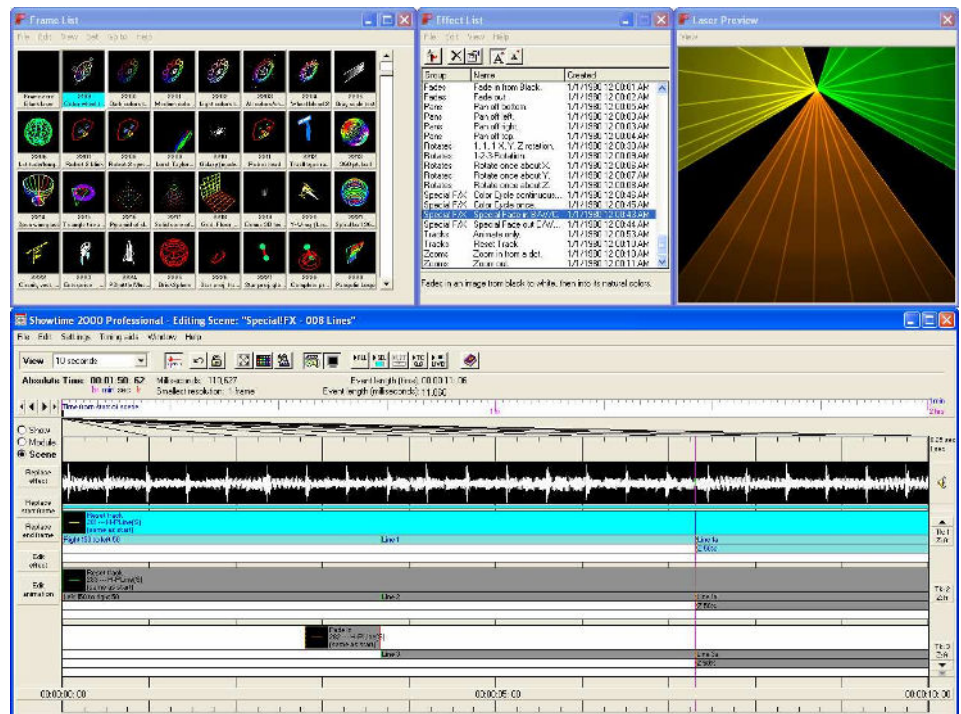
Frame List
File Edit View Sort Go to Help

Effect List
File Sort View Help

| Group | Name | Created |
|---|---|---|
| Fades | Fade in from Black. | 1/1/1980 12:00:01 AM |
| Fades | Fade out. | 1/1/1980 12:00:02 AM |
| Pans | Pan off bottom. | 1/1/1980 12:00:03 AM |
| Pans | Pan off left. | 1/1/1980 12:00:04 AM |
| Pans | Pan off right. | 1/1/1980 12:00:05 AM |
| Pans | Pan off top. | 1/1/1980 12:00:04 AM |
| Rotates | 1, 1, 1 X, Y, Z rotation. | 1/1/1980 12:00:30 AM |
| Rotates | 1-2-3 Rotation. | 1/1/1980 12:00:09 AM |
| Rotates | Rotate once about X. | 1/1/1980 12:00:06 AM |
| Rotates | Rotate once about Y. | 1/1/1980 12:00:07 AM |
| Rotates | Rotate once about Z. | 1/1/1980 12:00:08 AM |
| Special F/X | Color Cycle continuous... | 1/1/1980 12:00:46 AM |
| Special F/X | Color Cycle once. | 1/1/1980 12:00:45 AM |
| Special F/X | Special Fade in B/W/C | 1/1/1980 12:00:43 AM |
| Special F/X | Special Fade out C/W... | 1/1/1980 12:00:44 AM |
| Tracks | Animate only. | 1/1/1980 12:00:53 AM |
| Tracks | Reset Track. | 1/1/1980 12:00:54 AM |
| Zooms | Zoom in from a dot. | 1/1/1980 12:00:10 AM |
| Zooms | Zoom out. | 1/1/1980 12:00:11 AM |

Fades in an image from black to white, then into its natural colors.

Laser Preview
View

Showtime 2000 Professional - Editing Scene: "Special FX - 008 Lines"
File Edit Settings Timing aids Window Help
View 10 seconds
Absolute Time: 00:01:50:62 Milliseconds: 110,627 Event length (time): 00:00:11:06
Smallest resolution: 1 frame Event length (milliseconds): 11,060
Time from start of scene
Show
Module
Scene
Replace effect
Replace start frame
Replace end frame
Edit effect
Edit animation
Reset track
Line 1
Line 1a
Line 2
Line 2a
Fade in
Line 3
Line 3a
00:00:00:00
00:00:05:00
00:00:10:00